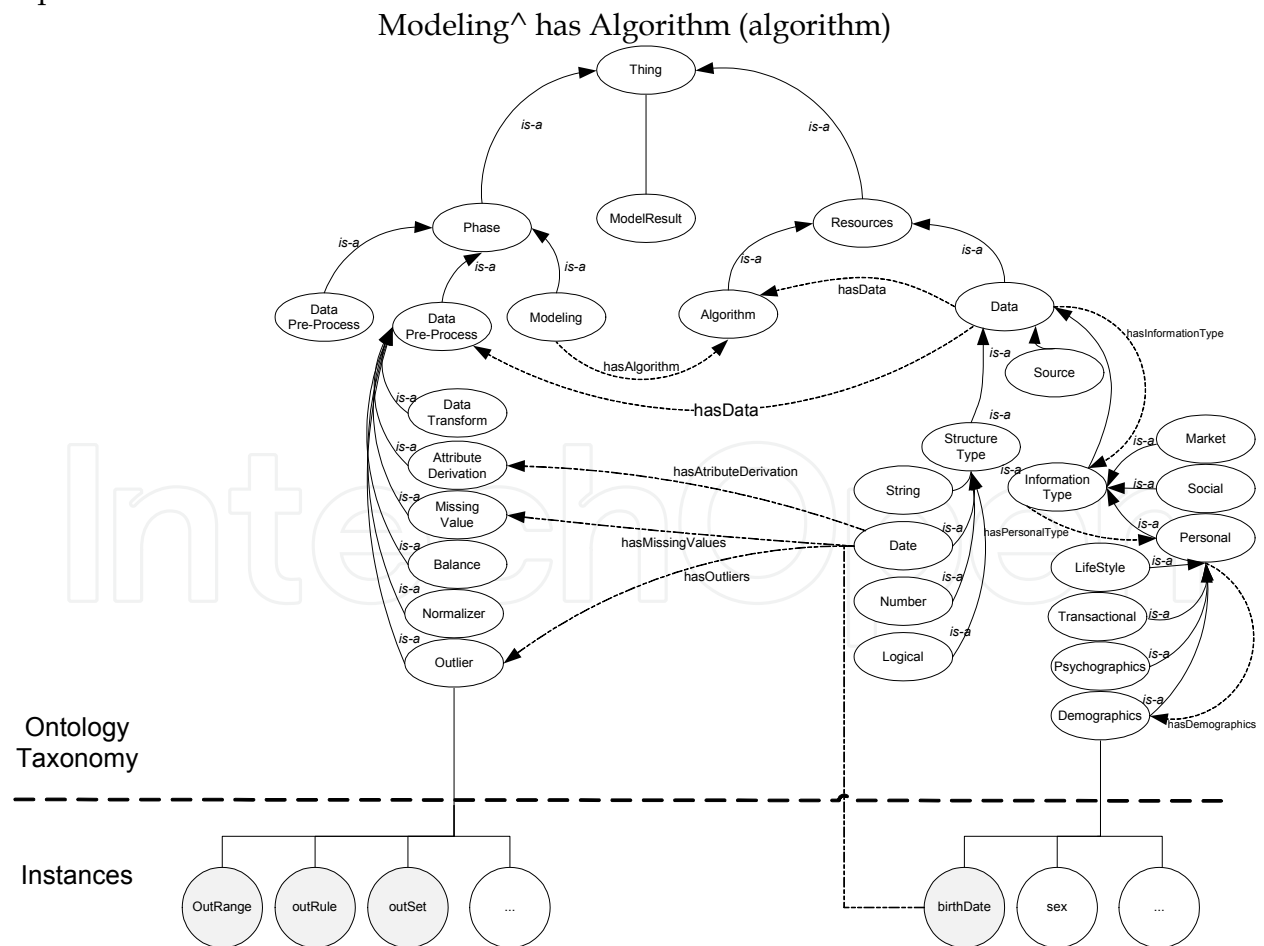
Modeling^ has Algorithm (algorithm)

Thing

is-a

is-a

ModelResult

Phase

Resources

is-a

is-a

is-a

is-a

is-a

Data Pre-Process

Data Pre-Process

Modeling

Algorithm

hasData

Data

hasInformationType

hasAlgorithm

is-a

Source

hasData

is-a

Data Transform

is-a

is-a

Structure Type

is-a

Market

Attribute Derivation

hasAtributeDerivation

is-a

is-a

String

Information Type

is-a

Social

is-a

Missing Value

hasMissingValues

Date

is-a

hasPersonalType

is-a

Personal

is-a

hasOutliers

LifeStyle

is-a

Balance

is-a

is-a

Number

Transactional

is-a

Normalizer

is-a

is-a

Logical

Psychographics

is-a

Outlier

is-a

Demographics

hasDemographics

Ontology Taxonomy

Instances

OutRange

outRule

outSet

...

birthDate

sex

...